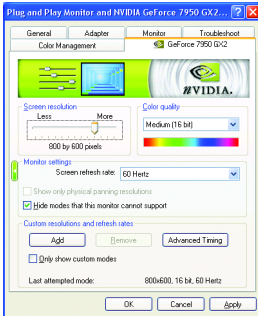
Plug and Play Monitor and NVIDIA GeForce 7950 GX2...

General | Adapter | Monitor | Troubleshoot
Color Management | GeForce 7950 GX2

NVIDIA.

Screen resolution
Less | More
800 by 600 pixels

Color quality
Medium (16 bit)

Monitor settings
Screen refresh rate: 60 Hertz
Show only physical panning resolutions
Hide modes that this monitor cannot support

Custom resolutions and refresh rates
Add | Remove | Advanced Timing
Only show custom modes

Last attempted mode: 800x600, 16 bit, 60 Hertz

OK | Cancel | Apply